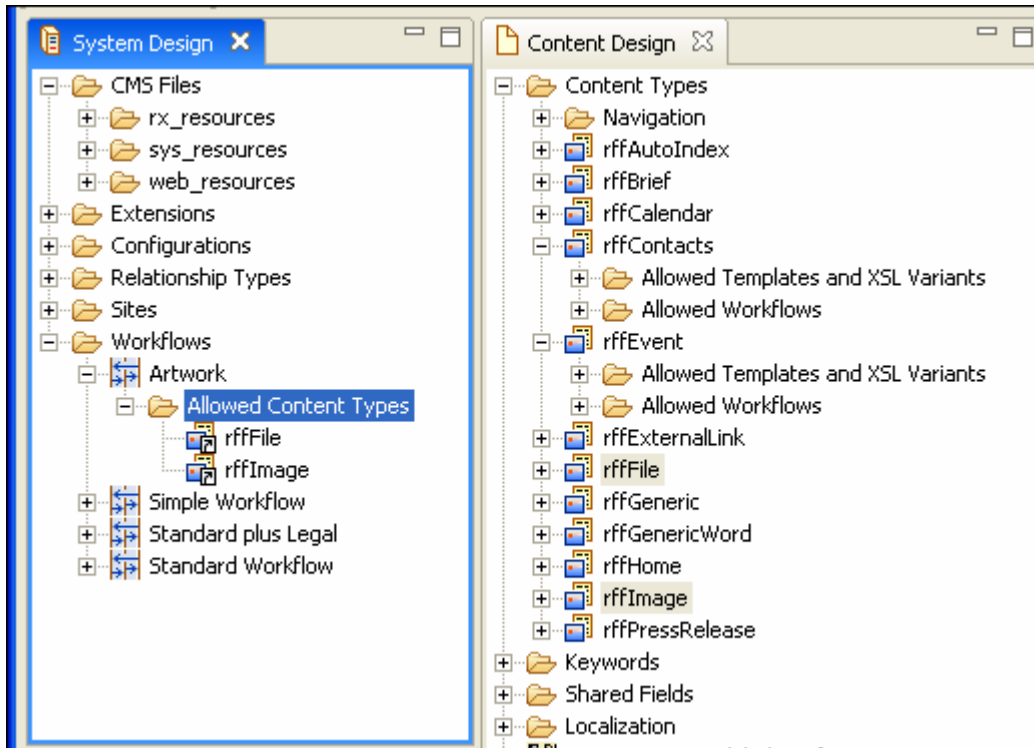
System Design

CMS Files
rx_resources
sys_resources
web_resources
Extensions
Configurations
Relationship Types
Sites
Workflows
Artwork
Allowed Content Types
rffFile
rffImage
Simple Workflow
Standard plus Legal
Standard Workflow

Content Design

Content Types
Navigation
rffAutoIndex
rffBrief
rffCalendar
rffContacts
Allowed Templates and XSL Variants
Allowed Workflows
rffEvent
Allowed Templates and XSL Variants
Allowed Workflows
rffExternalLink
rffFile
rffGeneric
rffGenericWord
rffHome
rffImage
rffPressRelease
Keywords
Shared Fields
Localization